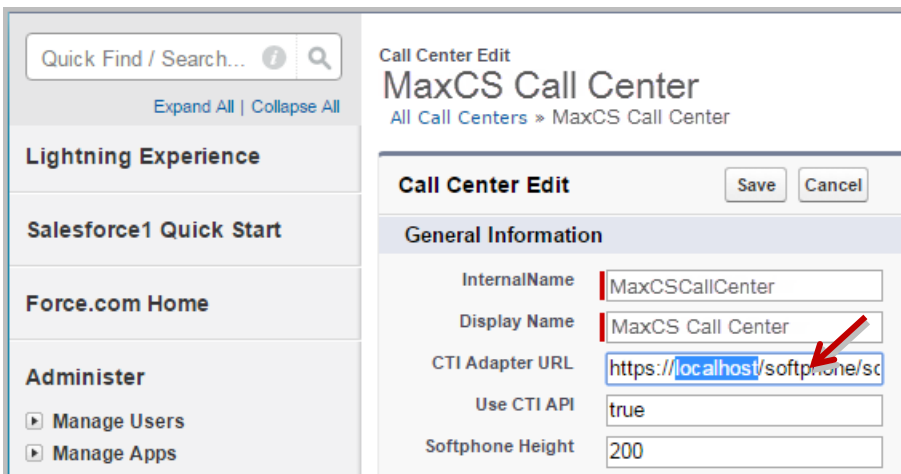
Quick Find / Search...

Expand All | Collapse All

Lightning Experience

Salesforce1 Quick Start

Force.com Home

Administer

Manage Users

Manage Apps

Call Center Edit

MaxCS Call Center

All Call Centers » MaxCS Call Center

Call Center Edit

Save Cancel

General Information

| | |
|---|---|
| InternalName | MaxCSCallCenter |
| Display Name | MaxCS Call Center |
| CTI Adapter URL | https://localhost/softphone/sc |
| Use CTI API | true |
| Softphone Height | 200 |